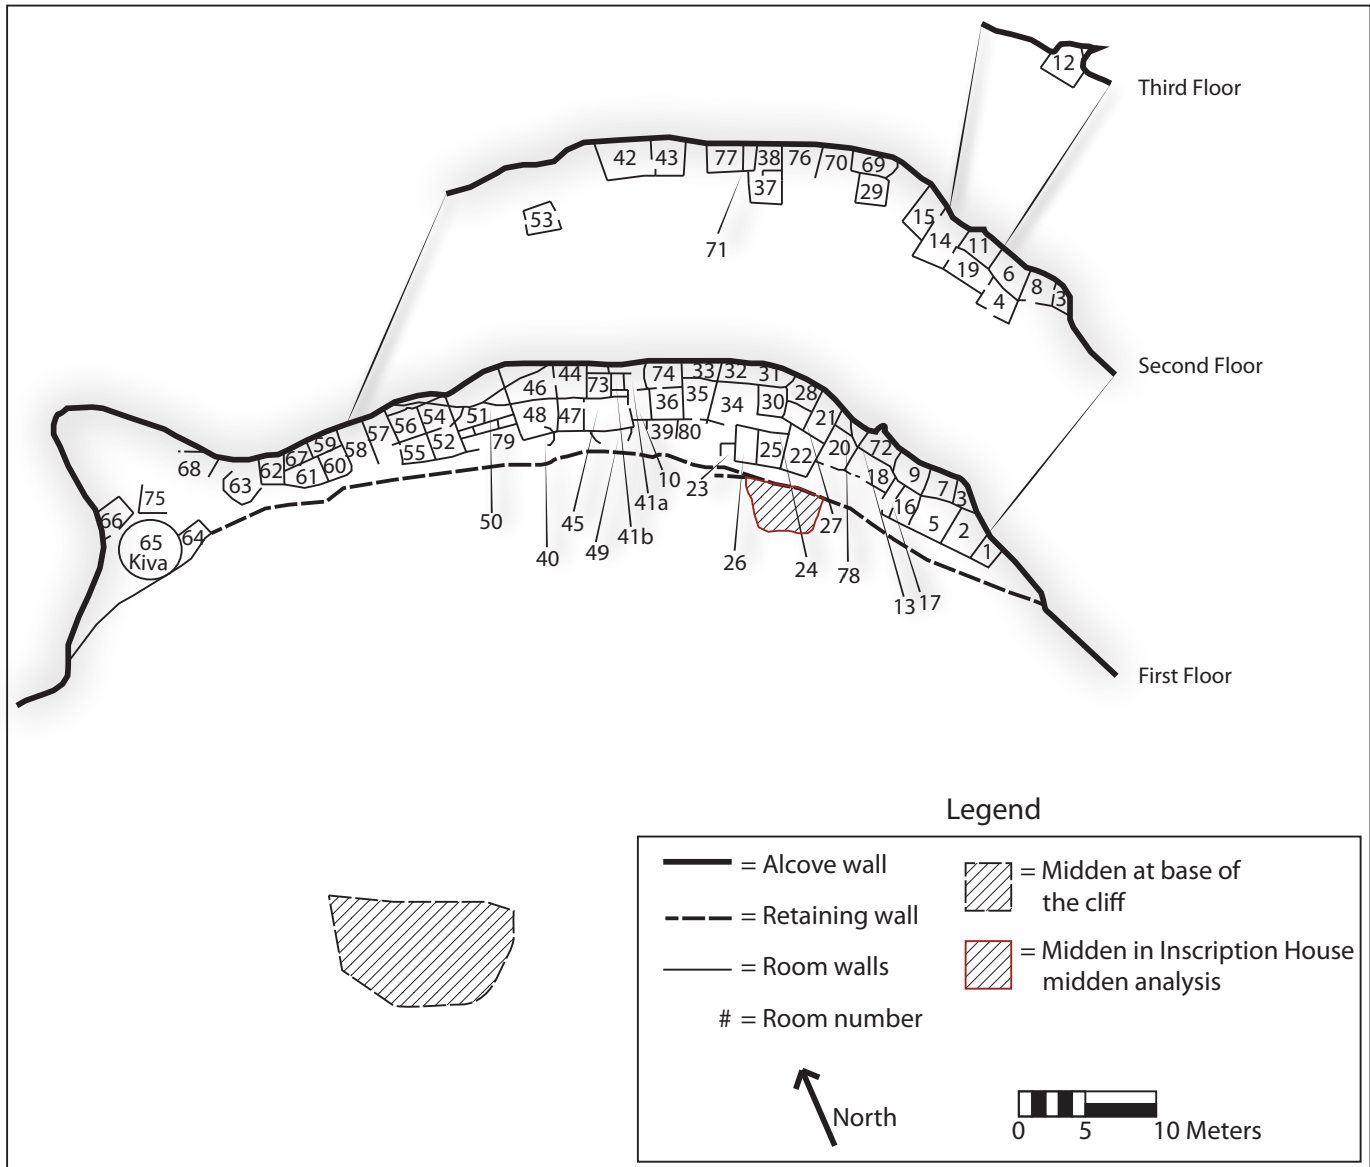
12
Third Floor

42 43 77 38 76 70 69
37 29
53
71
15
14 11
19 6
4 8 3

Second Floor

44 73 74 33 32 31
46 36 35 28
48 47 34 30 21
51 54 56 57 59 58 39 80
52 79 25 22 20 72
55 67 62 60 61 18 9
68 63 7 3
16
75 5 2
66 1
65 Kiva 64
10 23
41a
50 45 41b 26 27
40 49 24 78
13 17

First Floor

Legend
= Alcove wall
= Retaining wall
= Room walls
# = Room number
= Midden at base of the cliff
= Midden in Inscription House midden analysis
North
0 5 10 Meters